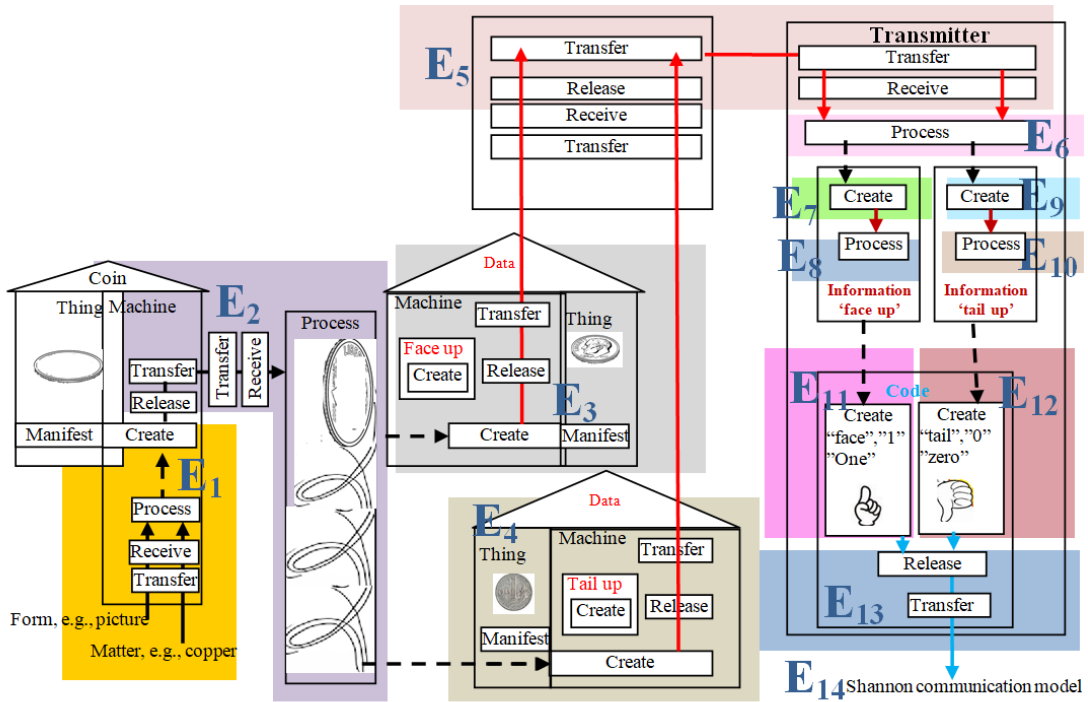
Transfer
Release
Receive
Transfer
$E_5$
Transmitter
Transfer
Receive
Process
$E_6$
Create
$E_7$
Create
$E_9$
Process
$E_8$
Process
$E_{10}$
Information 'face up'
Information 'tail up'
Coin
Thing
Machine
$E_2$
Transfer
Release
Manifest
Create
Transfer
Receive
Process
Data
Machine
Transfer
Thing
Face up
Create
Release
$E_3$
Create
Manifest
$E_1$
Process
Receive
Transfer
Form, e.g., picture
Matter, e.g., copper
Code
$E_{11}$
$E_{12}$
Create "face","1" "One"
Create "tail","0" "zero"
Data
$E_4$
Thing
Machine
Transfer
Tail up
Create
Release
Manifest
Create
Release
$E_{13}$
Transfer
$E_{14}$ Shannon communication model